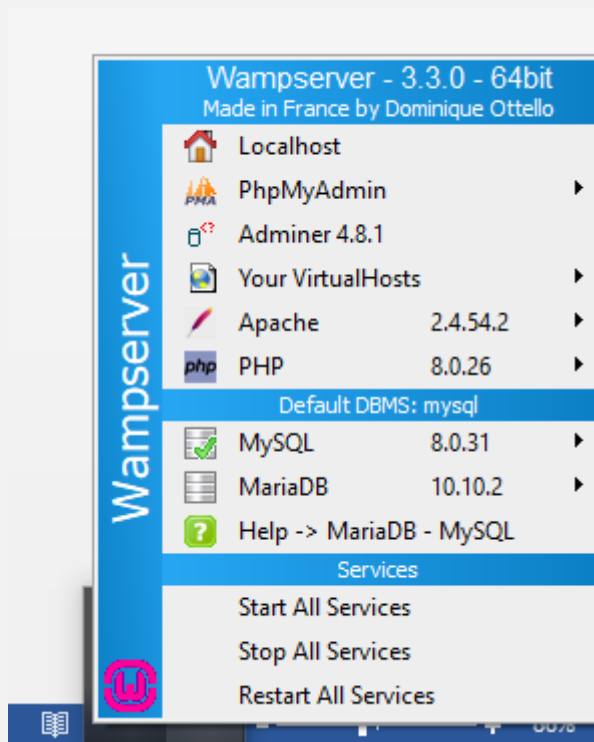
Wampserver - 3.3.0 - 64bit
Made in France by Dominique Ottello

Wampserver

Localhost
PhpMyAdmin
Adminer 4.8.1
Your VirtualHosts
Apache 2.4.54.2
PHP 8.0.26
Default DBMS: mysql
MySQL 8.0.31
MariaDB 10.10.2
Help -> MariaDB - MySQL
Services
Start All Services
Stop All Services
Restart All Services